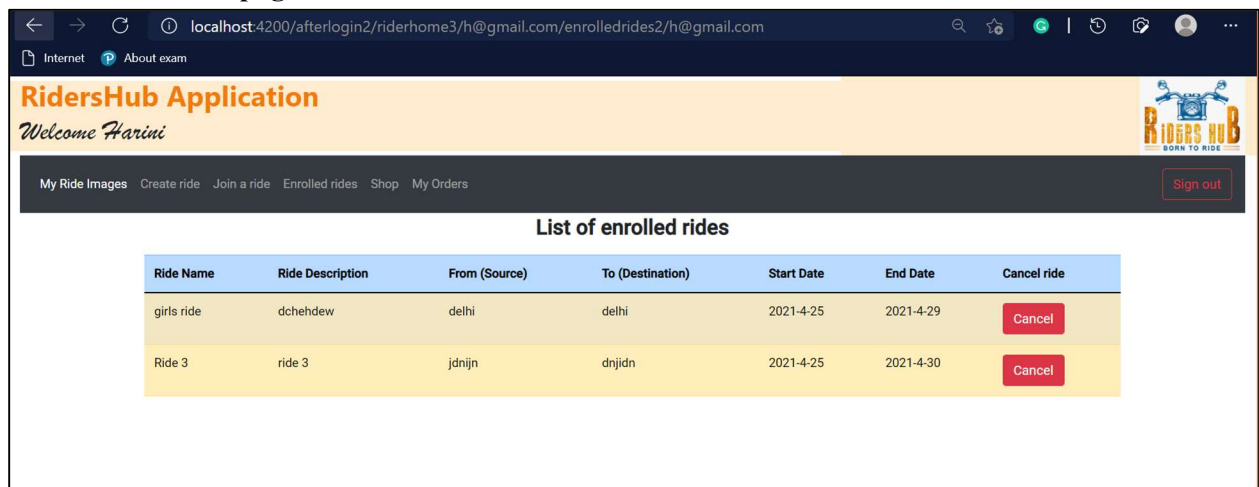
localhost:4200/afterlogin2/riderhome3/h@gmail.com/enrolledrides2/h@gmail.com

Internet About exam

RidersHub Application

Welcome Harini

RIDERS HUB BORN TO RIDE

My Ride Images Create ride Join a ride Enrolled rides Shop My Orders

Sign out

List of enrolled rides

| Ride Name | Ride Description | From (Source) | To (Destination) | Start Date | End Date | Cancel ride |
|---|---|---|---|---|---|---|
| girls ride | dchehdew | delhi | delhi | 2021-4-25 | 2021-4-29 | Cancel |
| Ride 3 | ride 3 | jdnijn | dnjidn | 2021-4-25 | 2021-4-30 | Cancel |